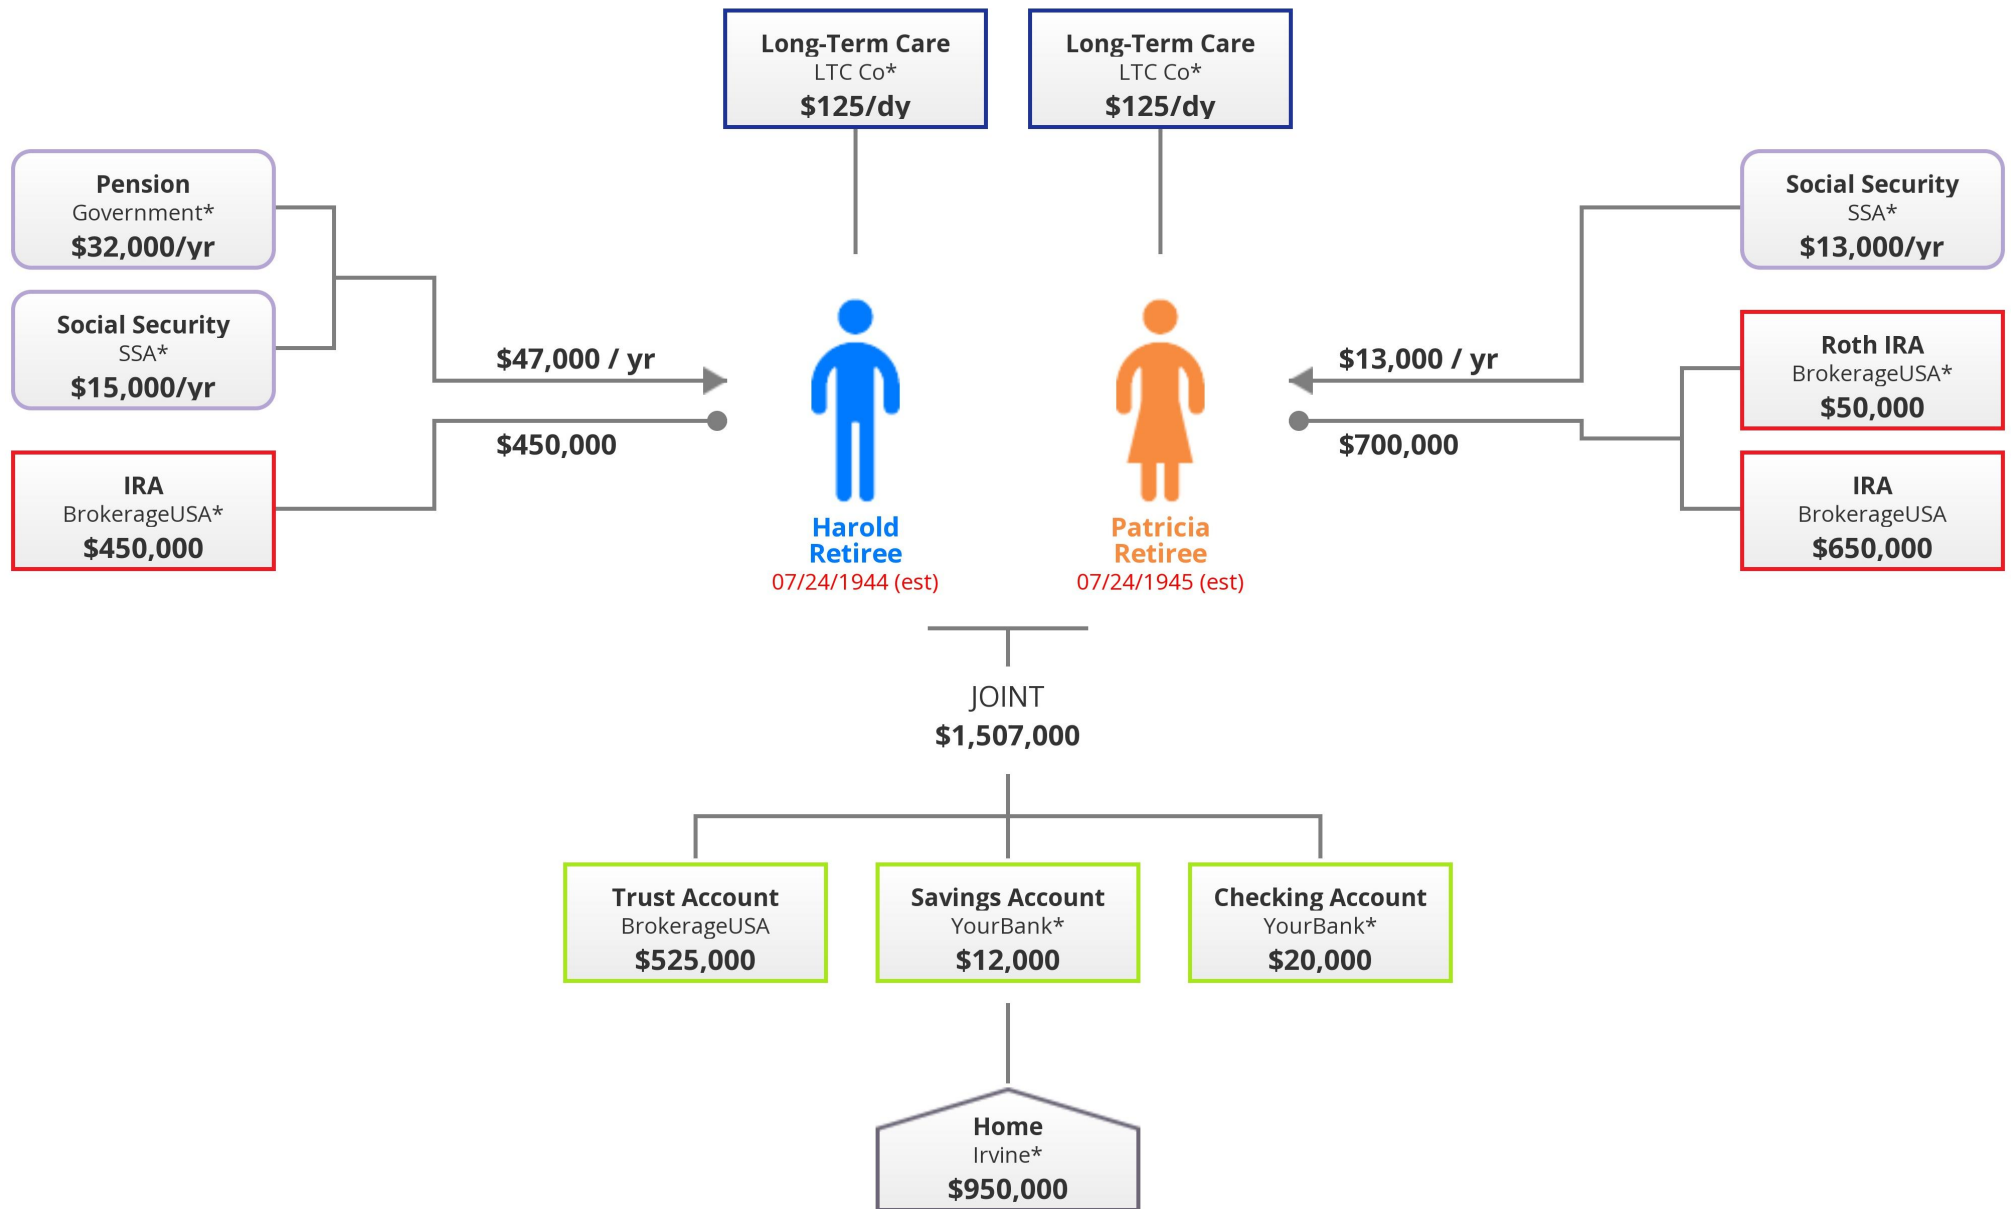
Long-Term Care
LTC Co*
$125/dy

Long-Term Care
LTC Co*
$125/dy

Pension
Government*
$32,000/yr

Social Security
SSA*
$15,000/yr

IRA
BrokerageUSA*
$450,000

$47,000 / yr

$450,000

Harold
Retiree
07/24/1944 (est)

Patricia
Retiree
07/24/1945 (est)

$13,000 / yr

$700,000

Social Security
SSA*
$13,000/yr

Roth IRA
BrokerageUSA*
$50,000

IRA
BrokerageUSA
$650,000

JOINT
$1,507,000

Trust Account
BrokerageUSA
$525,000

Savings Account
YourBank*
$12,000

Checking Account
YourBank*
$20,000

Home
Irvine*
$950,000